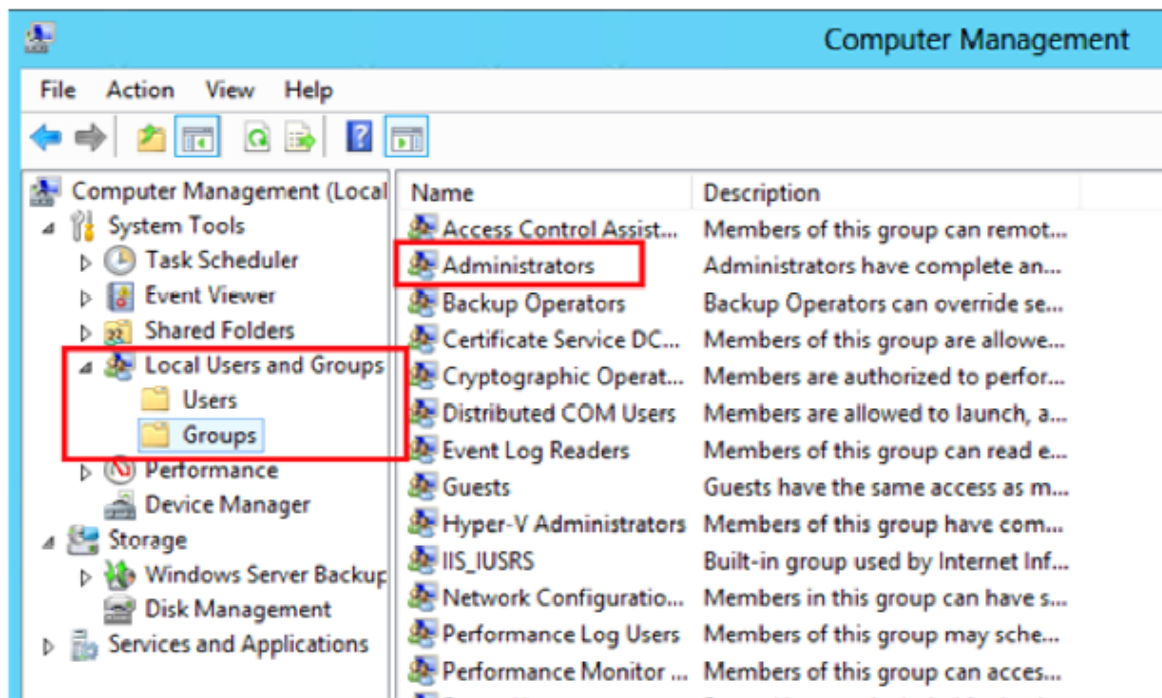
Computer Management

File Action View Help

Computer Management (Local
System Tools
Task Scheduler
Event Viewer
Shared Folders
Local Users and Groups
Users
Groups
Performance
Device Manager
Storage
Windows Server Backup
Disk Management
Services and Applications

| Name | Description |
|---|---|
| Access Control Assist... | Members of this group can remot... |
| Administrators | Administrators have complete an... |
| Backup Operators | Backup Operators can override se... |
| Certificate Service DC... | Members of this group are allowe... |
| Cryptographic Operat... | Members are authorized to perfor... |
| Distributed COM Users | Members are allowed to launch, a... |
| Event Log Readers | Members of this group can read e... |
| Guests | Guests have the same access as m... |
| Hyper-V Administrators | Members of this group have com... |
| IIS_IUSRS | Built-in group used by Internet Inf... |
| Network Configuratio... | Members in this group can have s... |
| Performance Log Users | Members of this group may sche... |
| Performance Monitor ... | Members of this group can acces... |